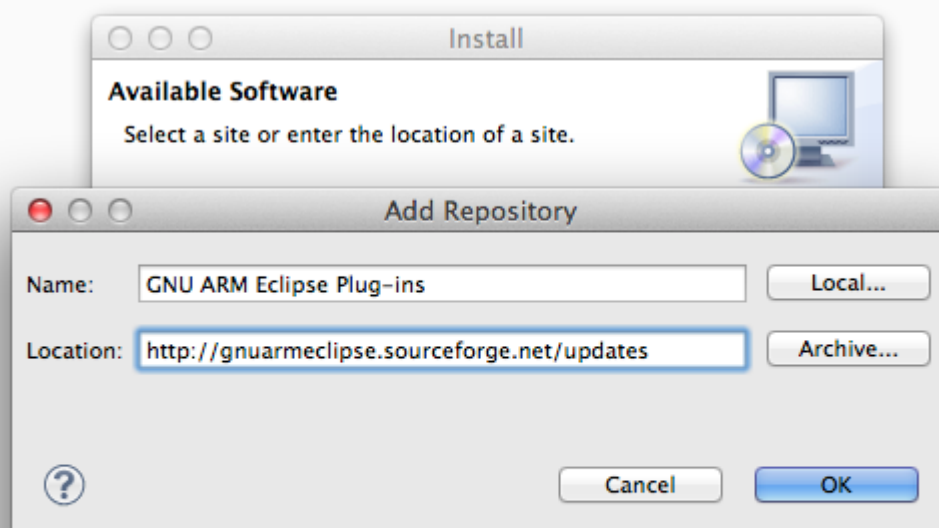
Install

Available Software

Select a site or enter the location of a site.

Add Repository

Name: GNU ARM Eclipse Plug-ins

Local...

Location: http://gnuarmeclipse.sourceforge.net/updates

Archive...

?

Cancel

OK